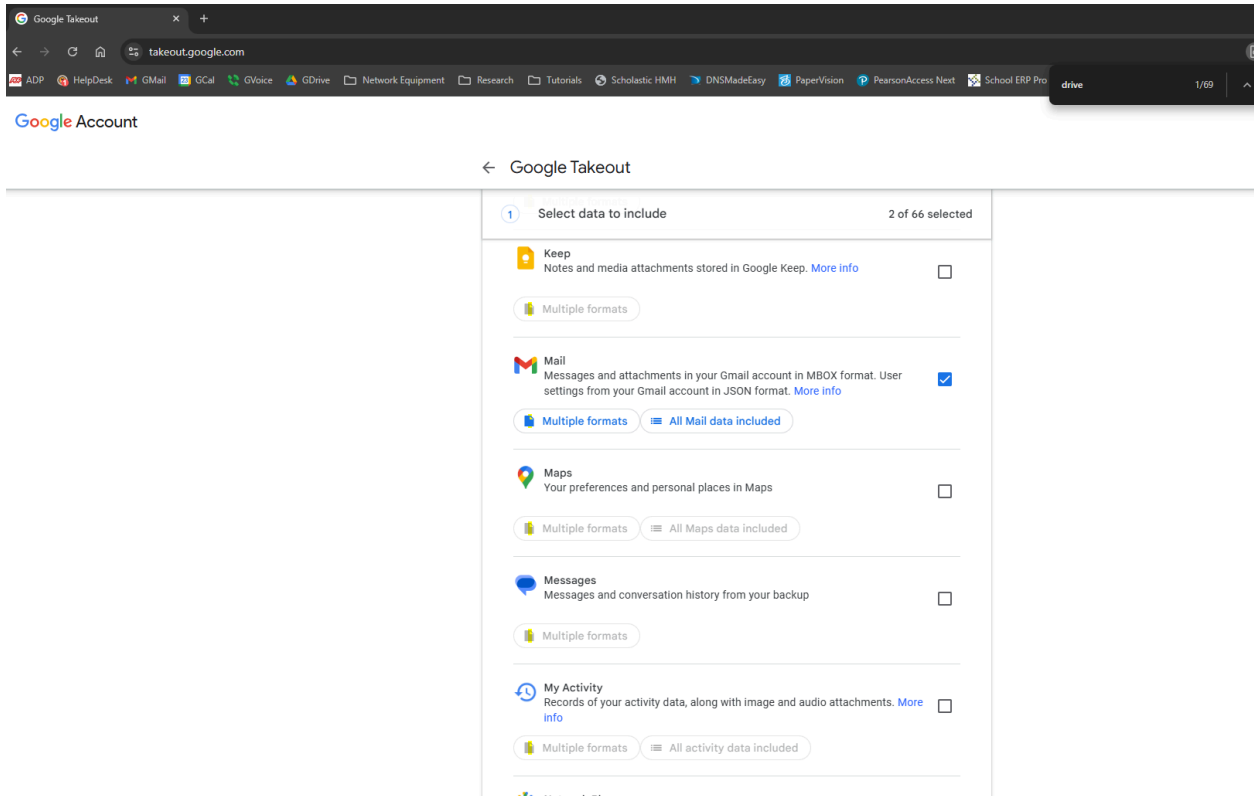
Google Takeout ×  +

takeout.google.com

ADP  HelpDesk  GMail  GCal  GVoice  GDrive  Network Equipment  Research  Tutorials  Scholastic HMH  DNSMadeEasy  PaperVision  PearsonAccess Next  School ERP Pro

drive  1/69

Google Account

← Google Takeout

1 Select data to include  2 of 66 selected

Keep
Notes and media attachments stored in Google Keep. More info

Multiple formats

Mail
Messages and attachments in your Gmail account in MBOX format. User settings from your Gmail account in JSON format. More info

Multiple formats  All Mail data included

Maps
Your preferences and personal places in Maps

Multiple formats  All Maps data included

Messages
Messages and conversation history from your backup

Multiple formats

My Activity
Records of your activity data, along with image and audio attachments. More info

Multiple formats  All activity data included